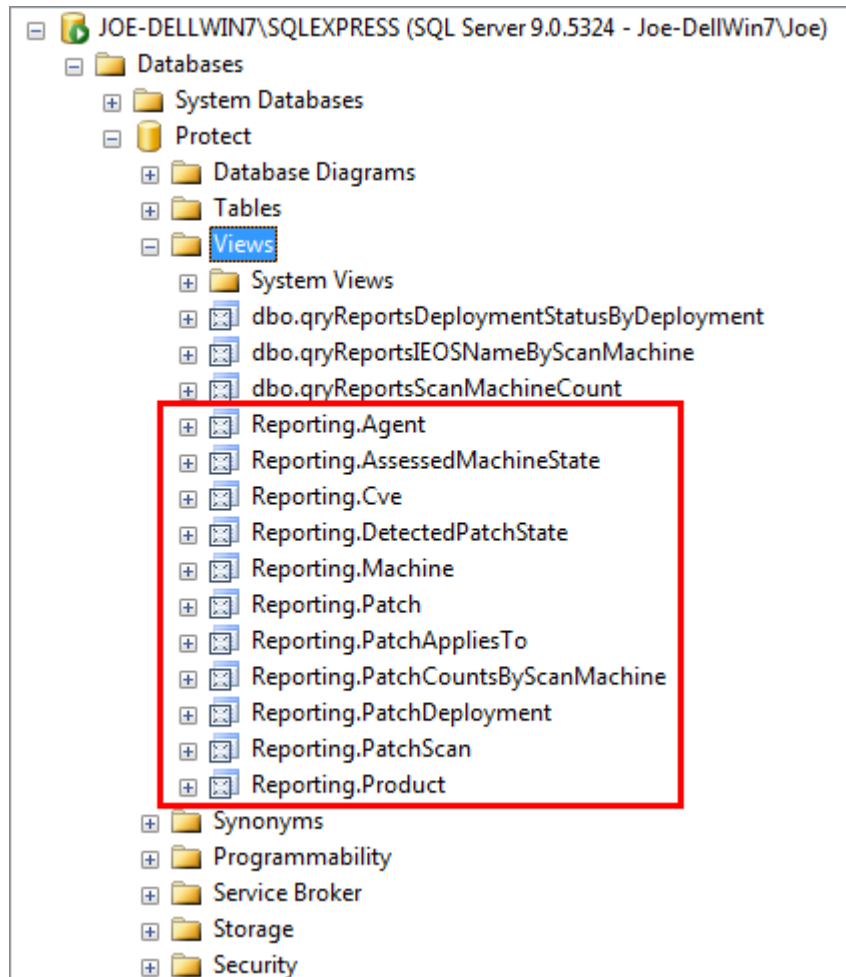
JOE-DELLWIN7\SQLEXPRESS (SQL Server 9.0.5324 - Joe-DellWin7\Joe)
Databases
System Databases
Protect
Database Diagrams
Tables
Views
System Views
dbo.qryReportsDeploymentStatusByDeployment
dbo.qryReportsIEOSNameByScanMachine
dbo.qryReportsScanMachineCount
Reporting.Agent
Reporting.AssessedMachineState
Reporting.Cve
Reporting.DetectedPatchState
Reporting.Machine
Reporting.Patch
Reporting.PatchAppliesTo
Reporting.PatchCountsByScanMachine
Reporting.PatchDeployment
Reporting.PatchScan
Reporting.Product
Synonyms
Programmability
Service Broker
Storage
Security